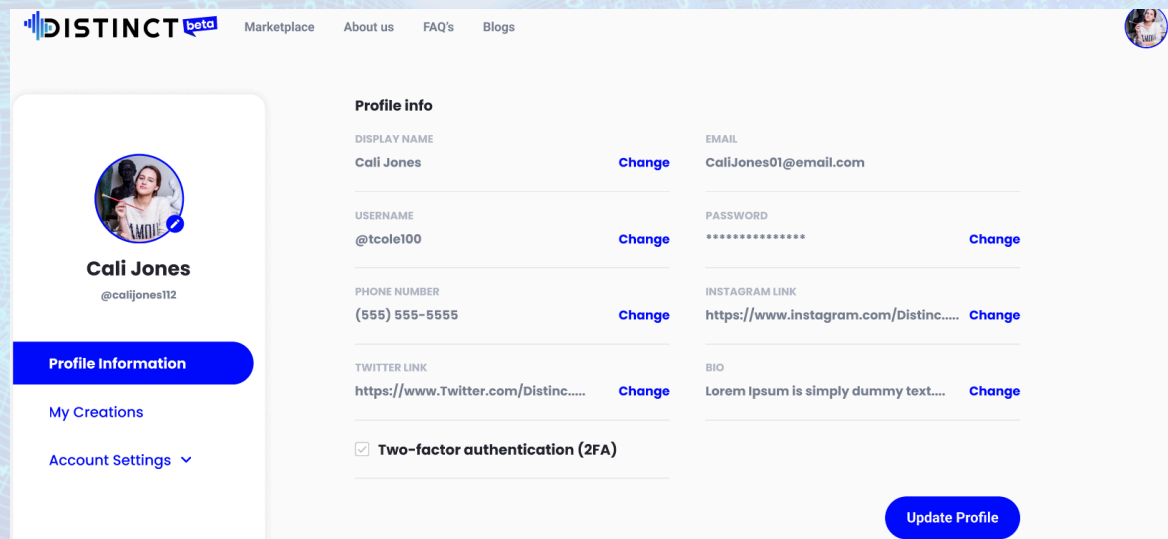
DISTINCT beta Marketplace About us FAQ's Blogs

Cali Jones
@calijones112

Profile Information
My Creations
Account Settings

Profile info

DISPLAY NAME
Cali Jones
Change

EMAIL
CaliJones01@email.com

USERNAME
@tcole100
Change

PASSWORD
***************
Change

PHONE NUMBER
(555) 555-5555
Change

INSTAGRAM LINK
https://www.instagram.com/Distinc.....
Change

TWITTER LINK
https://www.Twitter.com/Distinc.....
Change

BIO
Lorem Ipsum is simply dummy text....
Change

Two-factor authentication (2FA)

Update Profile